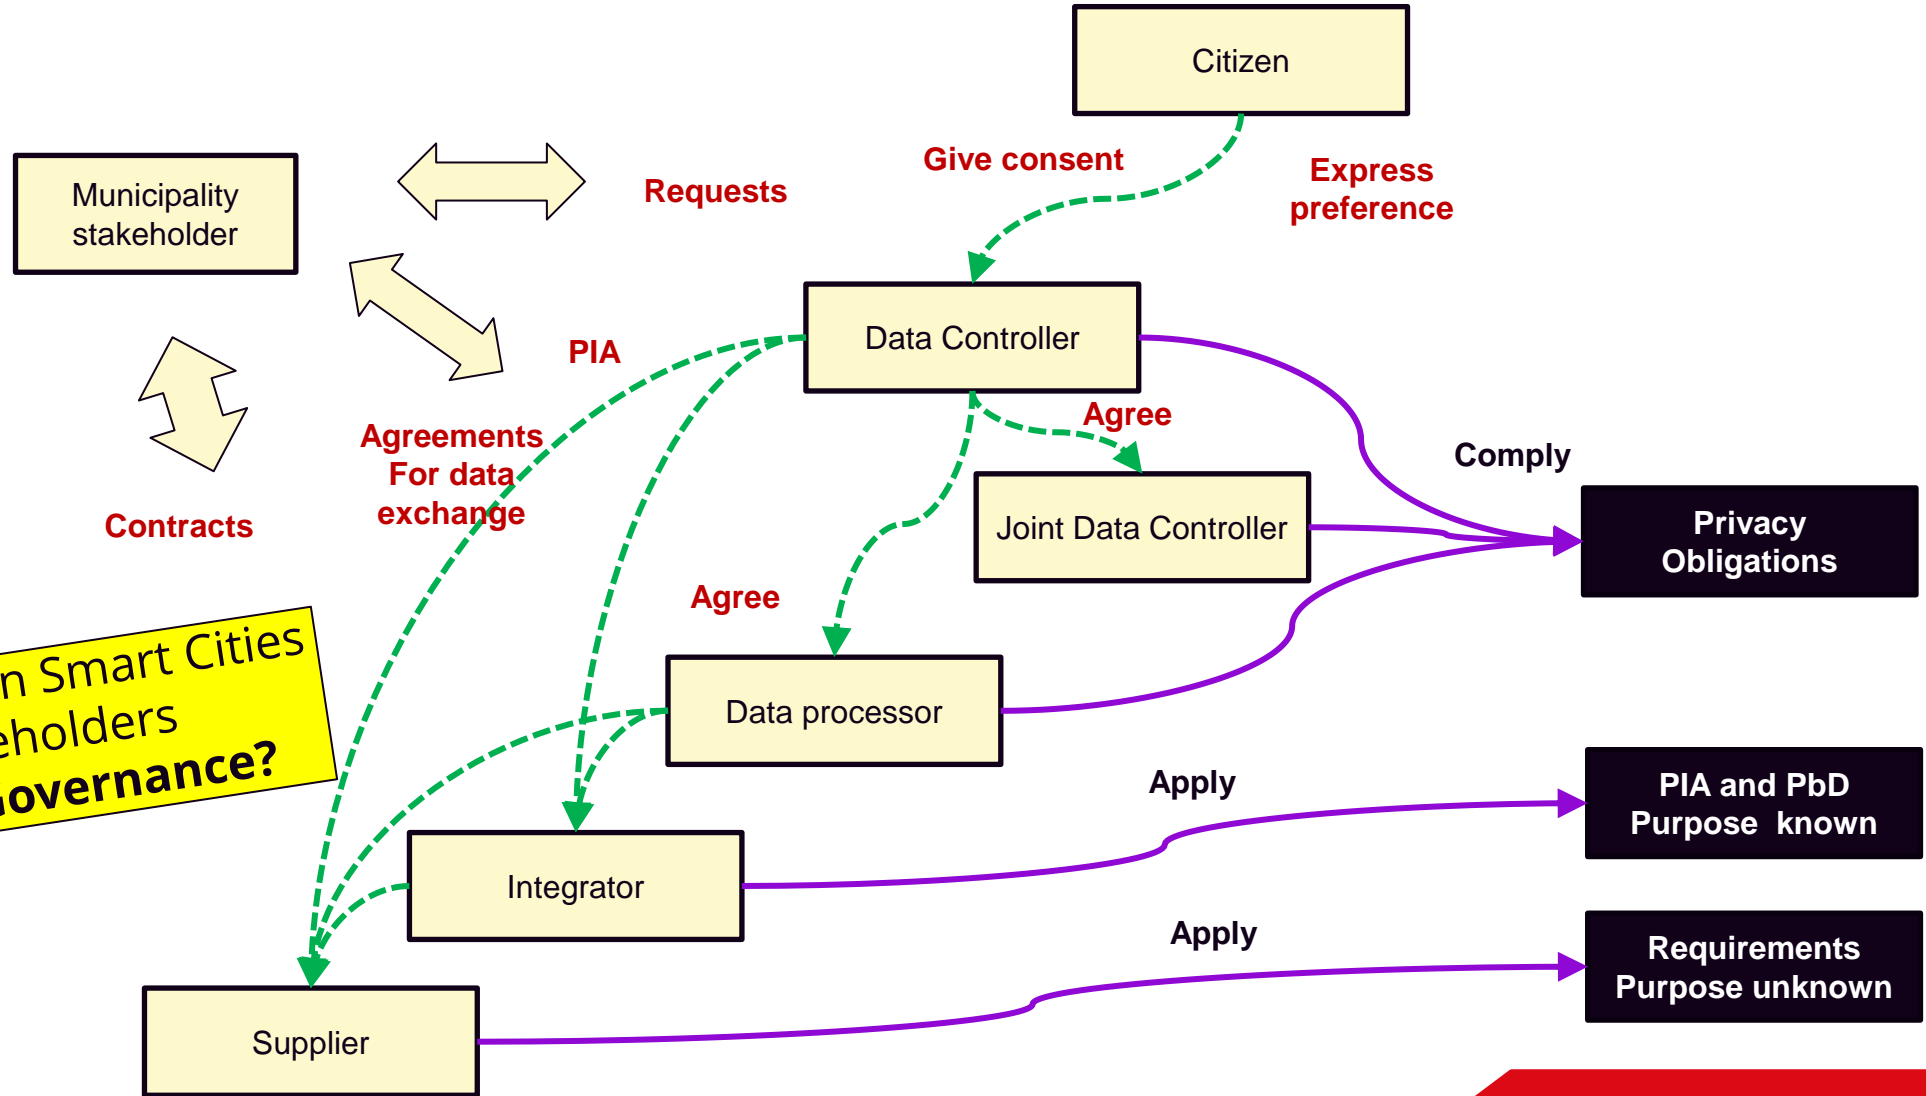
Citizen

Municipality stakeholder

Requests

Give consent

Express preference

Data Controller

PIA

Agreements For data exchange

Contracts

Agree

Joint Data Controller

Comply

Privacy Obligations

Agree

n Smart Cities
eholders
overnance?

Data processor

Apply

PIA and PbD Purpose known

Integrator

Apply

Requirements Purpose unknown

Supplier